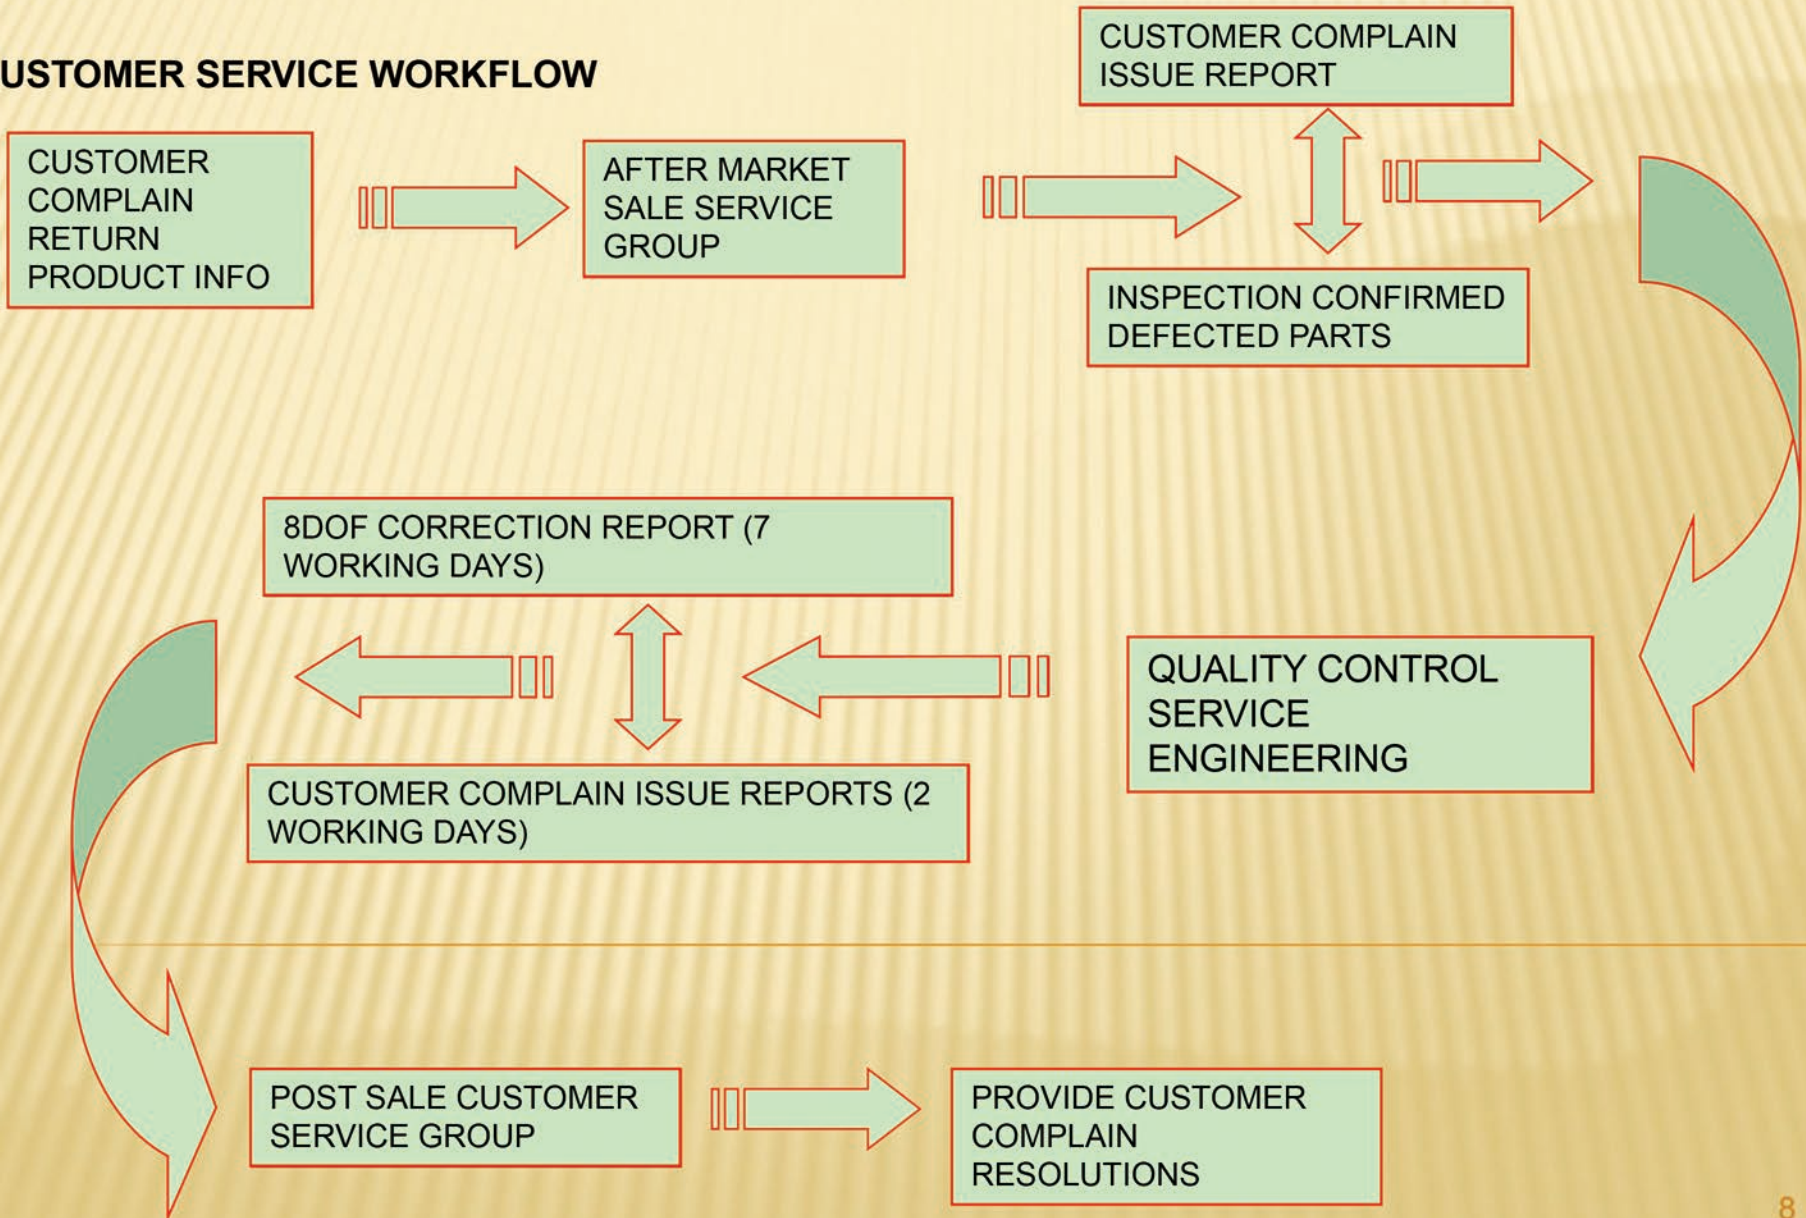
USTOMER SERVICE WORKFLOW

CUSTOMER COMPLAIN RETURN PRODUCT INFO

AFTER MARKET SALE SERVICE GROUP

CUSTOMER COMPLAIN ISSUE REPORT

INSPECTION CONFIRMED DEFECTED PARTS

QUALITY CONTROL SERVICE ENGINEERING

8DOF CORRECTION REPORT (7 WORKING DAYS)

CUSTOMER COMPLAIN ISSUE REPORTS (2 WORKING DAYS)

POST SALE CUSTOMER SERVICE GROUP

PROVIDE CUSTOMER COMPLAIN RESOLUTIONS

8